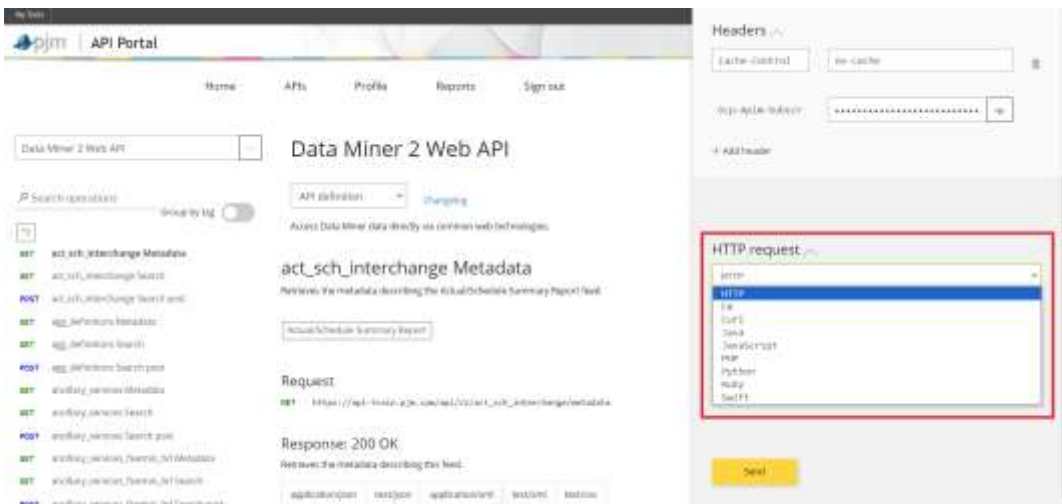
pjm | API Portal

Home APIs Profile Reports Sign out

Data Miner 2 Web API

Search operations
Group by tag

GET act_sch_interchange Metadata
GET act_sch_interchange Search
POST act_sch_interchange Search post
GET agg_definitions Metadata
GET agg_definitions Search
POST agg_definitions Search post
GET ancillary_services Metadata
GET ancillary_services Search
POST ancillary_services Search post
GET ancillary_services_fivemin_hrl Metadata
GET ancillary_services_fivemin_hrl Search

Data Miner 2 Web API

API definition Changelog

Access Data Miner data directly via common web technologies.

act_sch_interchange Metadata

Retrieves the metadata describing the Actual/Schedule Summary Report feed.

Actual/Schedule Summary Report

Request

GET https://api-train.pjm.com/api/v1/act_sch_interchange/metadata

Response: 200 OK

Retrieves the metadata describing this feed.

application/json text/json application/xml text/xml text/csv

Headers

Cache-Control no-cache

Ocp-Apim-Subscr ••••••••••••••••••••••••••

+ Add header

HTTP request

HTTP
HTTP
C#
Curl
Java
JavaScript
PHP
Python
Ruby
Swift

Send